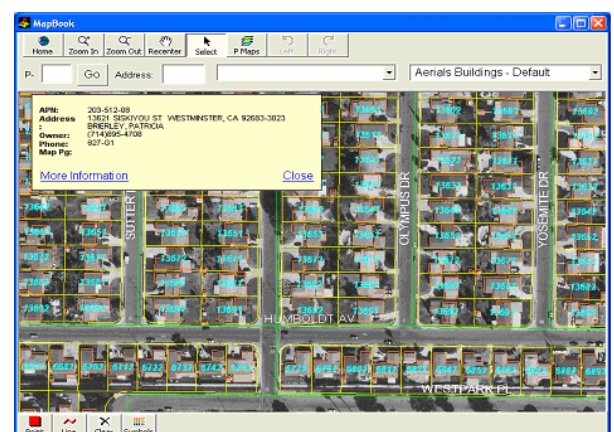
MapBook

Home
Zoom In
Zoom Out
Recenter
Select
P Maps
Left
Right

P-
Go
Address:
Aerials Buildings - Default

APN: 203-512-08
Address: 13621 SISKIYOU ST WESTMINSTER, CA 92683-3023
Owner: BRERLEY, PATRICIA
Phone: (714)895-4708
Map Pg: 827-G1

More Information
Close

SUTTER
OLYMPUS DR
YOSEMITE DR
HUMBOLDT AV
WESTPARK PL

13642
13652
13632
13622
13612
13631
13621
13611
13641
13651
13661
13671
13682
13692
13672
13662
13681
13691
13702
13681
13691

Point
Line
Clear
Symbols